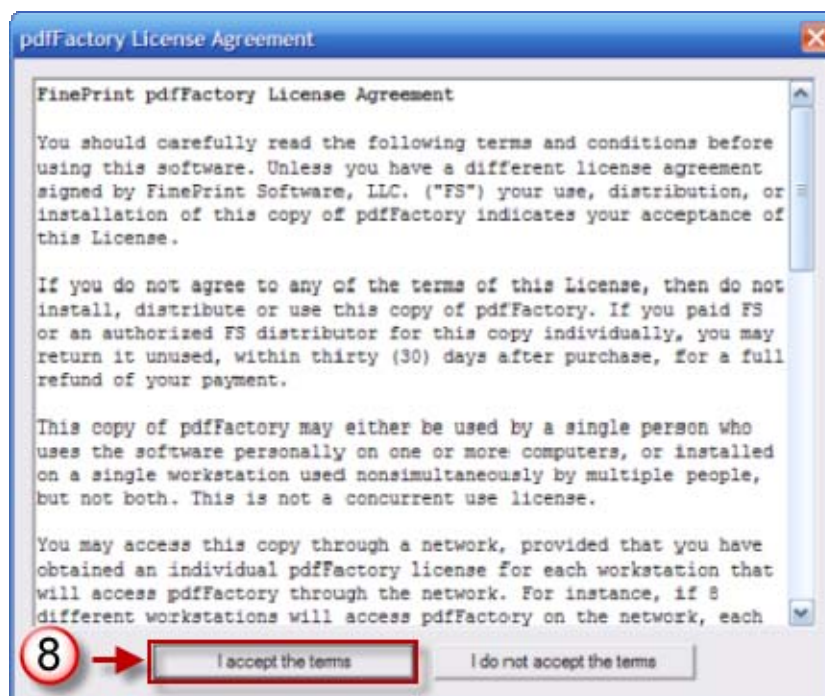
pdfFactory License Agreement

FinePrint pdfFactory License Agreement

You should carefully read the following terms and conditions before using this software. Unless you have a different license agreement signed by FinePrint Software, LLC. ("FS") your use, distribution, or installation of this copy of pdfFactory indicates your acceptance of this License.

If you do not agree to any of the terms of this License, then do not install, distribute or use this copy of pdfFactory. If you paid FS or an authorized FS distributor for this copy individually, you may return it unused, within thirty (30) days after purchase, for a full refund of your payment.

This copy of pdfFactory may either be used by a single person who uses the software personally on one or more computers, or installed on a single workstation used nonsimultaneously by multiple people, but not both. This is not a concurrent use license.

You may access this copy through a network, provided that you have obtained an individual pdfFactory license for each workstation that will access pdfFactory through the network. For instance, if 8 different workstations will access pdfFactory on the network, each

8

I accept the terms

I do not accept the terms